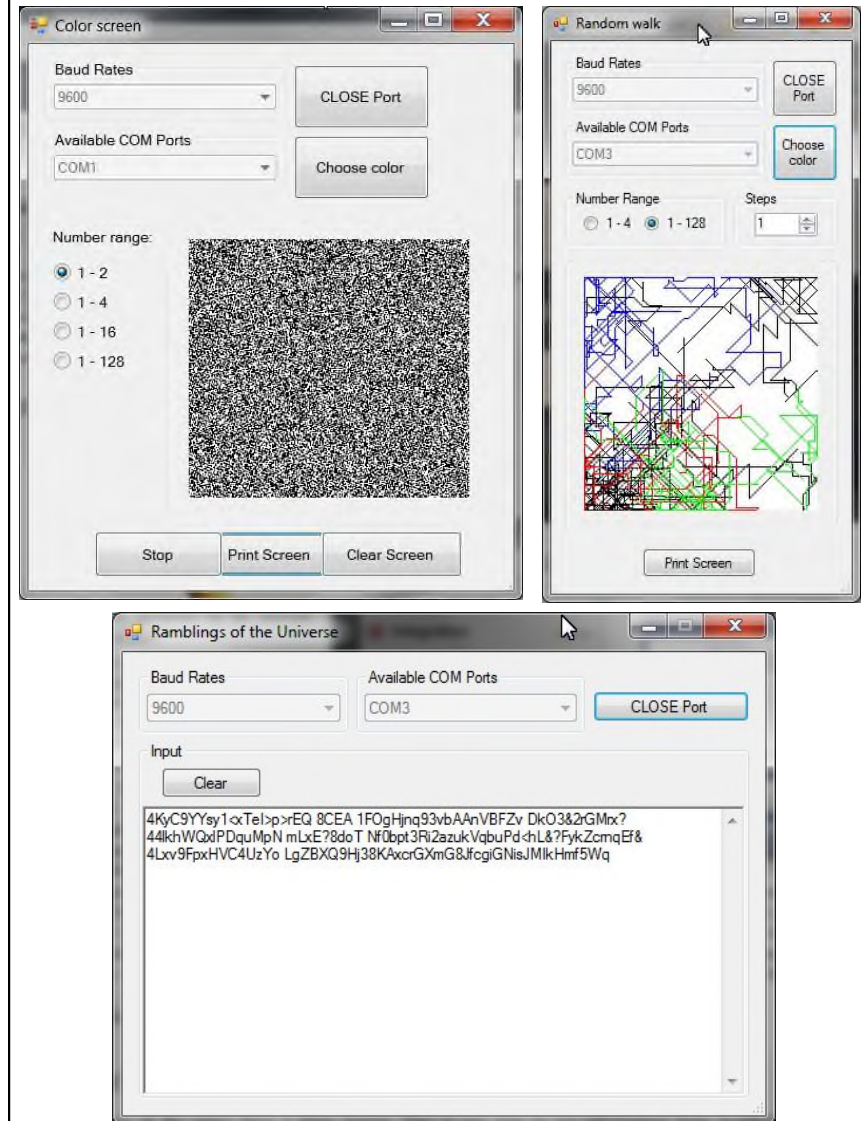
Color screen

Baud Rates
9600

CLOSE Port

Available COM Ports
COM1

Choose color

Number range:
1 - 2
1 - 4
1 - 16
1 - 128

Stop
Print Screen
Clear Screen

Random walk

Baud Rates
9600

CLOSE Port

Available COM Ports
COM3

Choose color

Number Range
1 - 4
1 - 128

Steps
1

Print Screen

Ramblings of the Universe

Baud Rates
9600

Available COM Ports
COM3

CLOSE Port

Input
Clear

4KyC9YYsy1<xTel>p>rEQ 8CEA 1FOgHjnq93vbAAnVBFZv DkO3&2rGMrx?
44lkhWQxlPDquMpN mLxE?8doT Nf0bpt3Ri2azukVqbuPd<hL&?FykZcmqEf&
4Lxv9FpxHVC4UzYo LgZBXQ9Hj38KAxcrGXmG&JfcgiGNisJMlkHmf5Wq